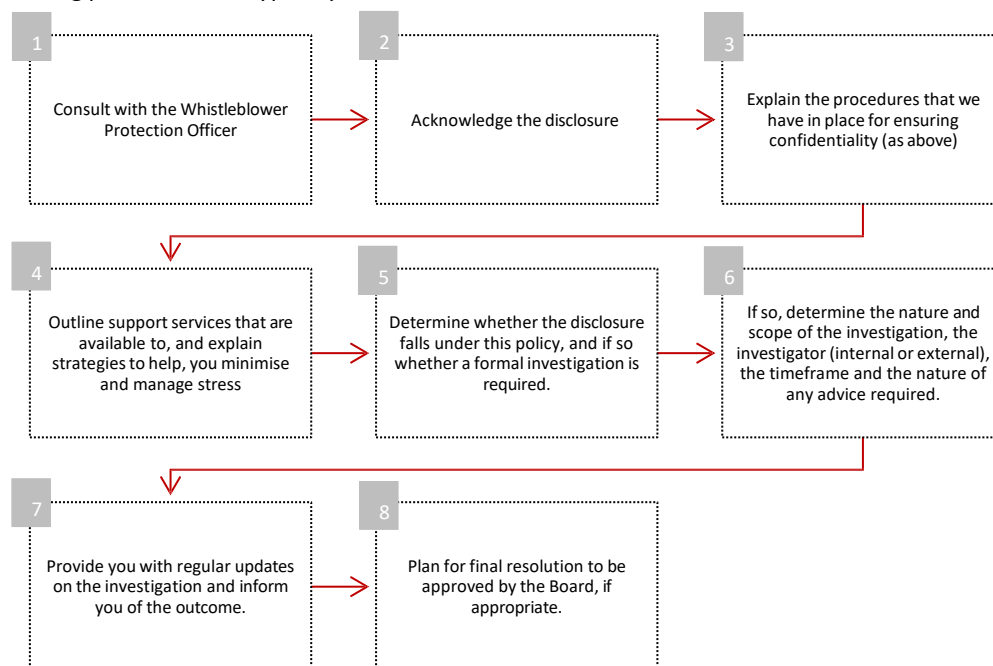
1

Consult with the Whistleblower Protection Officer

2

Acknowledge the disclosure

3

Explain the procedures that we have in place for ensuring confidentiality (as above)

4

Outline support services that are available to, and explain strategies to help, you minimise and manage stress

5

Determine whether the disclosure falls under this policy, and if so whether a formal investigation is required.

6

If so, determine the nature and scope of the investigation, the investigator (internal or external), the timeframe and the nature of any advice required.

7

Provide you with regular updates on the investigation and inform you of the outcome.

8

Plan for final resolution to be approved by the Board, if appropriate.